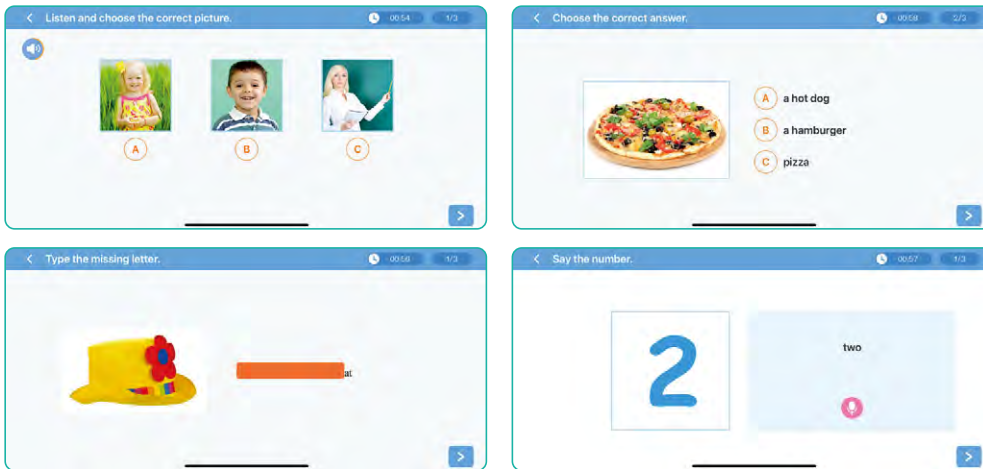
< Listen and choose the correct picture. 00:54 1/3

A B C

>

< Choose the correct answer. 00:58 2/3

A a hot dog
B a hamburger
C pizza

>

< Type the missing letter. 00:58 1/3

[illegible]

>

< Say the number. 00:57 1/3

2

two

>